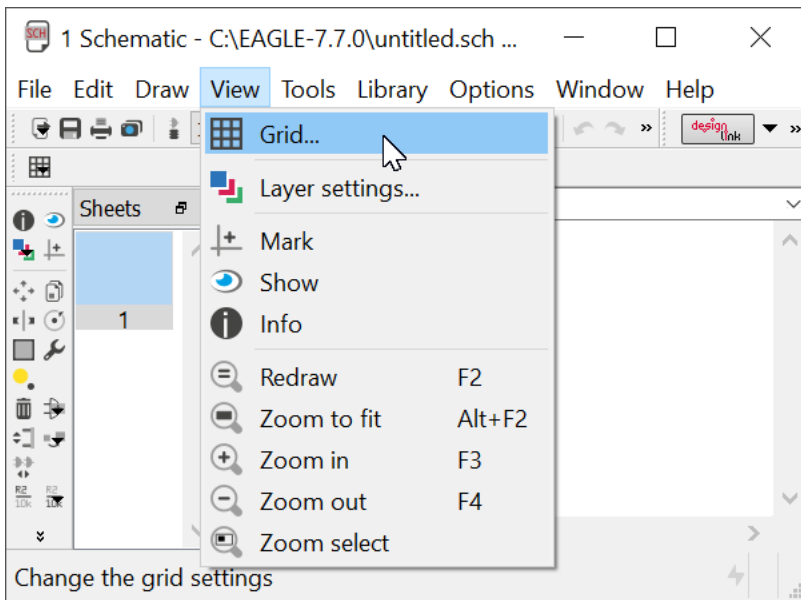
SCH 1 Schematic - C:\EAGLE-7.7.0\untitled.sch ...

File Edit Draw View Tools Library Options Window Help

design link

Sheets

1

Grid...

Layer settings...

Mark

Show

Info

Redraw F2

Zoom to fit Alt+F2

Zoom in F3

Zoom out F4

Zoom select

R2 10K R2 10K

Change the grid settings